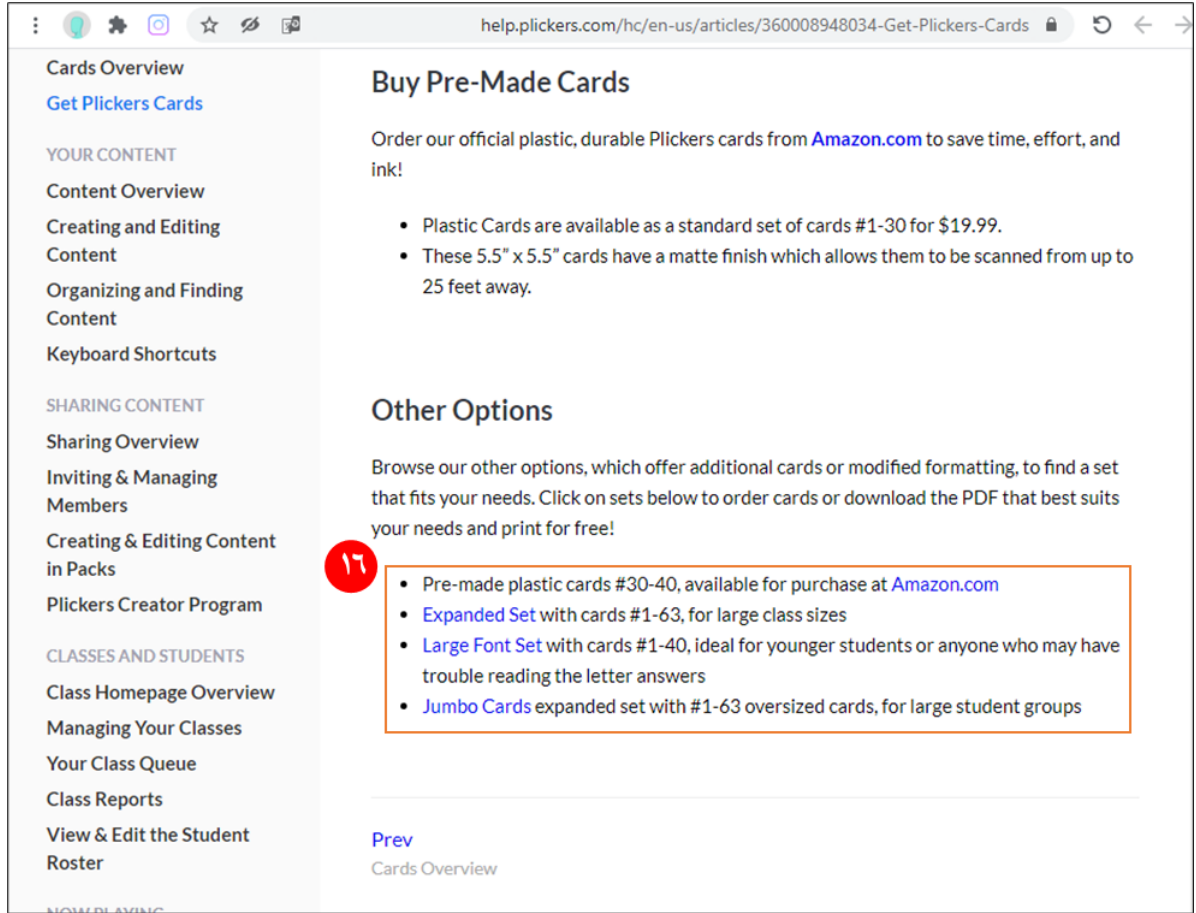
help.plickers.com/hc/en-us/articles/360008948034-Get-Plickers-Cards

Cards Overview
Get Plickers Cards

YOUR CONTENT
Content Overview
Creating and Editing Content
Organizing and Finding Content
Keyboard Shortcuts

SHARING CONTENT
Sharing Overview
Inviting & Managing Members
Creating & Editing Content in Packs
Plickers Creator Program

CLASSES AND STUDENTS
Class Homepage Overview
Managing Your Classes
Your Class Queue
Class Reports
View & Edit the Student Roster

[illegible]

Buy Pre-Made Cards

Order our official plastic, durable Plickers cards from Amazon.com to save time, effort, and ink!

- Plastic Cards are available as a standard set of cards #1-30 for $19.99.
- These 5.5" x 5.5" cards have a matte finish which allows them to be scanned from up to 25 feet away.

Other Options

Browse our other options, which offer additional cards or modified formatting, to find a set that fits your needs. Click on sets below to order cards or download the PDF that best suits your needs and print for free!

١٦

- Pre-made plastic cards #30-40, available for purchase at Amazon.com
- Expanded Set with cards #1-63, for large class sizes
- Large Font Set with cards #1-40, ideal for younger students or anyone who may have trouble reading the letter answers
- Jumbo Cards expanded set with #1-63 oversized cards, for large student groups

Prev
Cards Overview